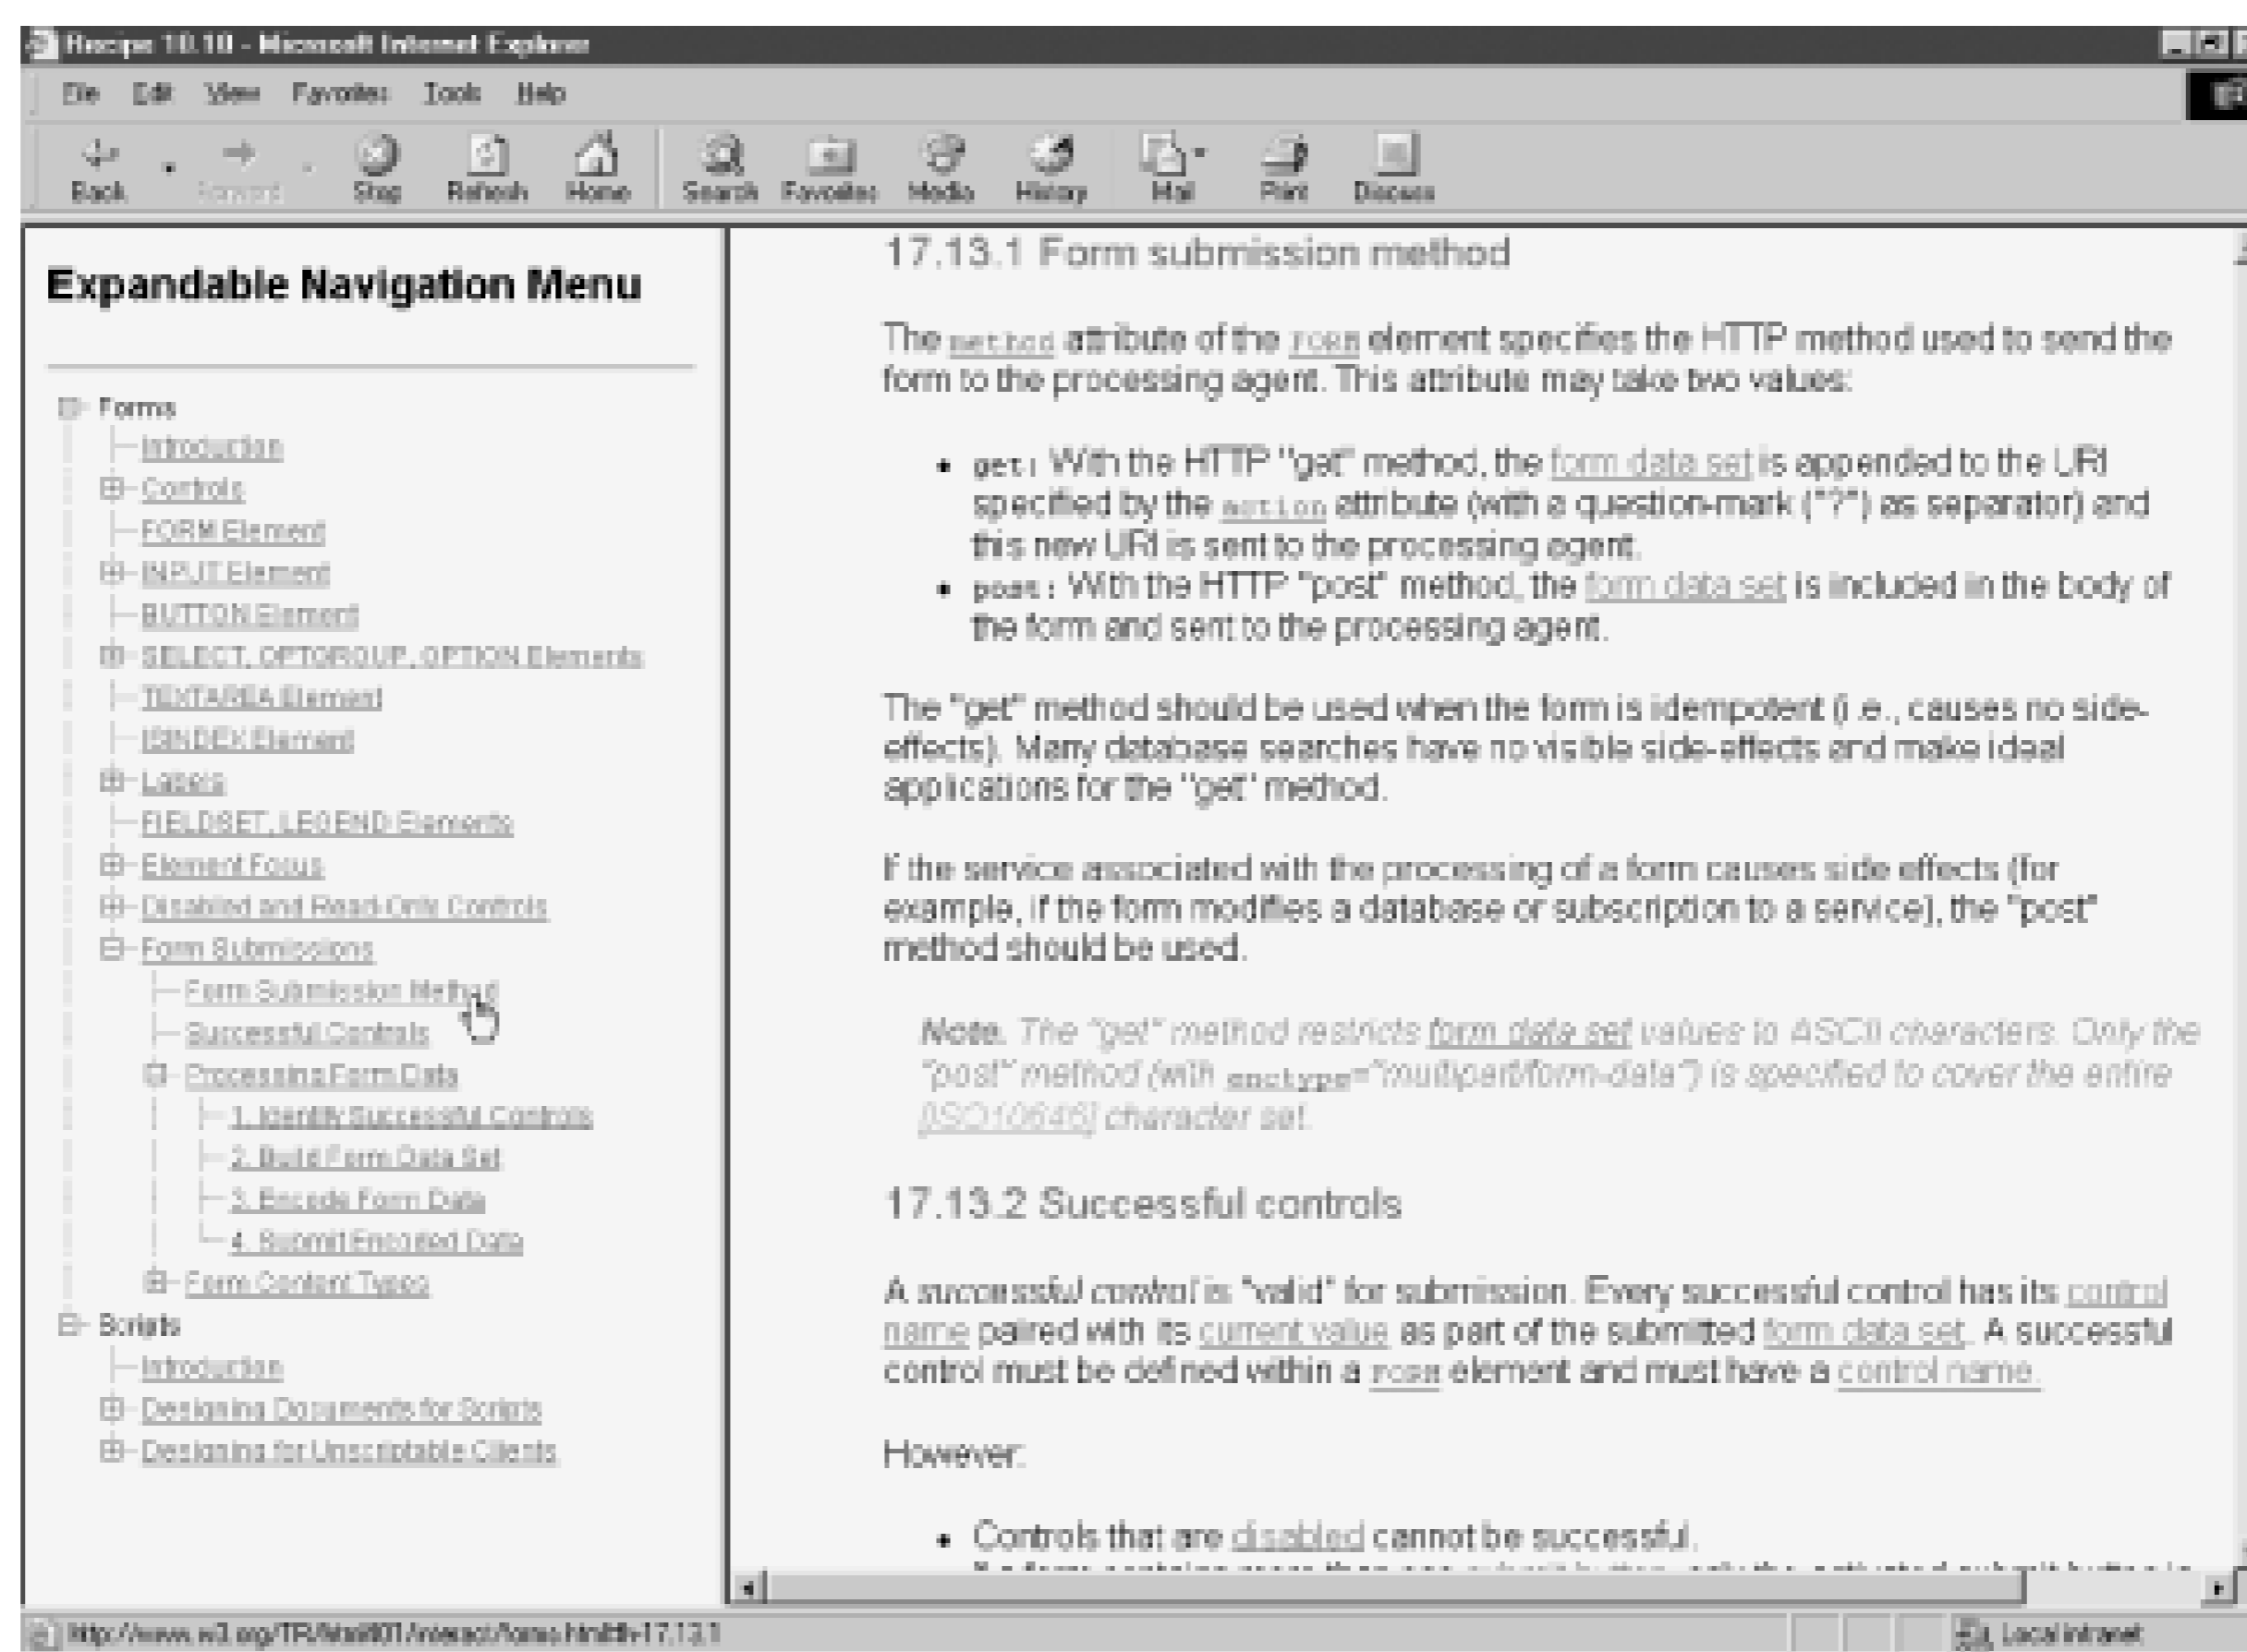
Recipe 10.10 - Microsoft Internet Explorer

File Edit View Favorites Tools Help

Back Forward Stop Refresh Home Search Favorites Media History Mail Print Discuss

Expandable Navigation Menu

Forms
Introduction
Controls
FORM Element
INPUT Element
BUTTON Element
SELECT, OPTGROUP, OPTION Elements
TEXTAREA Element
ISINDEX Element
Labels
FIELDSET, LEGEND Elements
Element Focus
Disabled and Read-Only Controls
Form Submissions
Form Submission Method
Successful Controls
Processing Form Data
1. Identify Successful Controls
2. Build Form Data Set
3. Encode Form Data
4. Submit Encoded Data
Form Content Types
Scripts
Introduction
Designing Documents for Scripts
Designing for Unscriptable Clients

17.13.1 Form submission method

The method attribute of the FORM element specifies the HTTP method used to send the form to the processing agent. This attribute may take two values:

- get: With the HTTP "get" method, the form data set is appended to the URI specified by the action attribute (with a question-mark ("?") as separator) and this new URI is sent to the processing agent.
- post: With the HTTP "post" method, the form data set is included in the body of the form and sent to the processing agent.

The "get" method should be used when the form is idempotent (i.e., causes no side-effects). Many database searches have no visible side-effects and make ideal applications for the "get" method.

If the service associated with the processing of a form causes side effects (for example, if the form modifies a database or subscription to a service), the "post" method should be used.

Note. The "get" method restricts form data set values to ASCII characters. Only the "post" method (with enctype="multipart/form-data") is specified to cover the entire [ISO10646] character set.

17.13.2 Successful controls

A successful control is "valid" for submission. Every successful control has its control name paired with its current value as part of the submitted form data set. A successful control must be defined within a FORM element and must have a control name.

However:

- Controls that are disabled cannot be successful.
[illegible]

http://www.w3.org/TR/html401/interact/forms.html#h-17.13.1

Local intranet